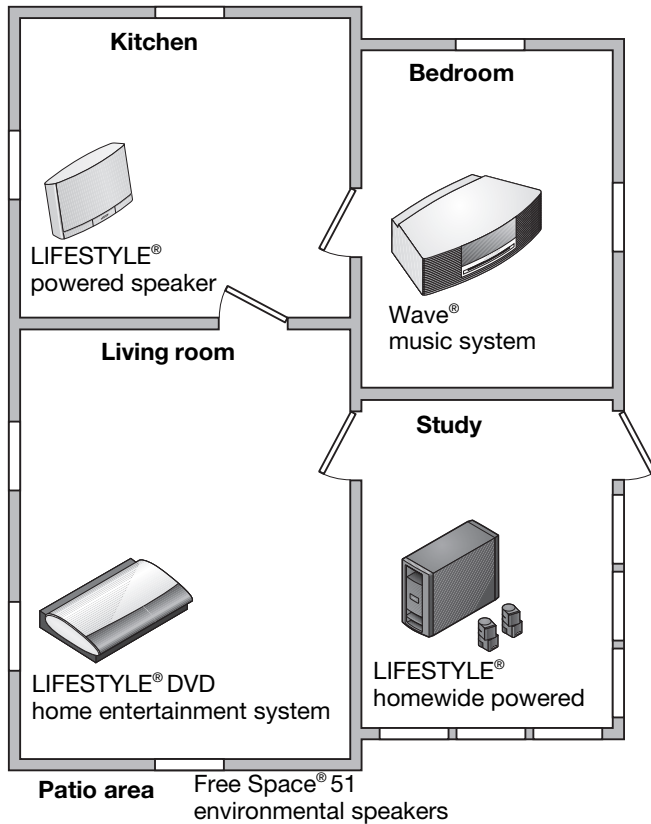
Kitchen

LIFESTYLE®
powered speaker

Bedroom

Wave®
music system

Living room

Study

LIFESTYLE® DVD
home entertainment system

LIFESTYLE®
homewide powered

Patio area

Free Space® 51
environmental speakers